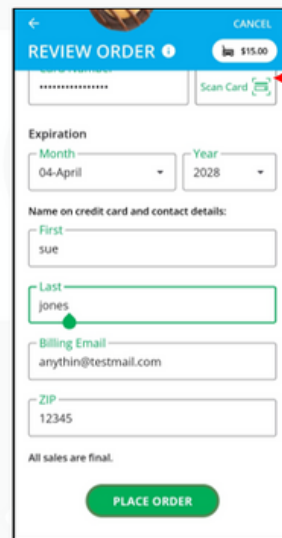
← CANCEL

REVIEW ORDER ⓘ

$15.00

Card Number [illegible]

••••••••••••••••

Scan Card

Expiration

Month
04-April

Year
2028

Name on credit card and contact details:

First
sue

Last
jones

Billing Email
anythin@testmail.com

ZIP
12345

All sales are final.

PLACE ORDER